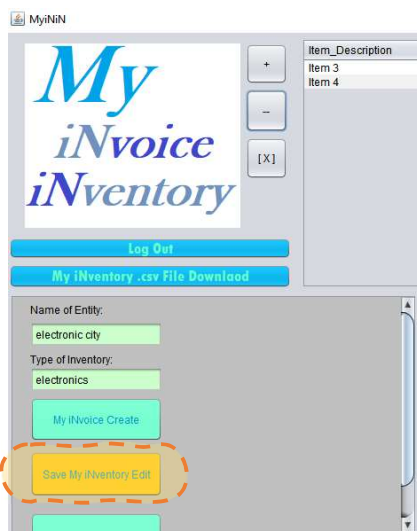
MyiNiN

My
iNvoice
iNventory

+
–
[X]

Item_Description
Item 3
Item 4

Log Out
My iNventory .csv File Download

Name of Entity:
electronic city
Type of Inventory:
electronics
My iNvoice Create
Save My iNventory Edit